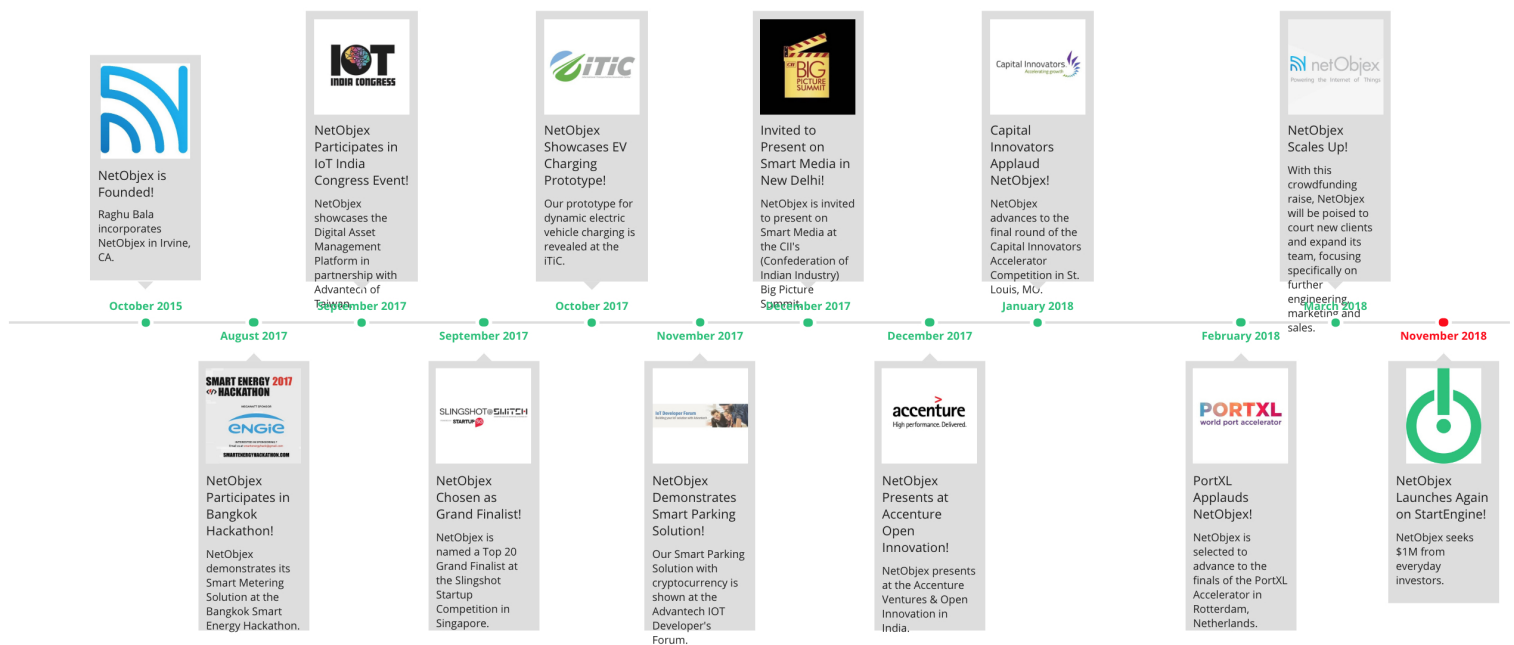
NetObjex is Founded!

Raghu Bala incorporates NetObjex in Irvine, CA.

October 2015

IOT INDIA CONGRESS

NetObjex Participates in IoT India Congress Event!

NetObjex showcases the Digital Asset Management Platform in partnership with Advantech of Taiwan.

September 2017

iTiC

NetObjex Showcases EV Charging Prototype!

Our prototype for dynamic electric vehicle charging is revealed at the iTiC.

October 2017

BIG PICTURE SUMMIT

Invited to Present on Smart Media in New Delhi!

NetObjex is invited to present on Smart Media at the CII's (Confederation of Indian Industry) Big Picture Summit.

December 2017

Capital Innovators Accelerating growth

Capital Innovators Applaud NetObjex!

NetObjex advances to the final round of the Capital Innovators Accelerator Competition in St. Louis, MO.

January 2018

netObjex Powering the Internet of Things

NetObjex Scales Up!

With this crowdfunding raise, NetObjex will be poised to court new clients and expand its team, focusing specifically on further engineering, marketing and sales.

March 2018

August 2017

SMART ENERGY 2017 HACKATHON

ENGIE

SMARTENERGYHACKATHON.COM

NetObjex Participates in Bangkok Hackathon!

NetObjex demonstrates its Smart Metering Solution at the Bangkok Smart Energy Hackathon.

September 2017

SLINGSHOT@SWITCH STARTUP

NetObjex Chosen as Grand Finalist!

NetObjex is named a Top 20 Grand Finalist at the Slingshot Startup Competition in Singapore.

November 2017

IoT Developer Forum

NetObjex Demonstrates Smart Parking Solution!

Our Smart Parking Solution with cryptocurrency is shown at the Advantech IOT Developer's Forum.

December 2017

accenture High performance. Delivered.

NetObjex Presents at Accenture Open Innovation!

NetObjex presents at the Accenture Ventures & Open Innovation in India.

February 2018

PORTXL world port accelerator

PortXL Applauds NetObjex!

NetObjex is selected to advance to the finals of the PortXL Accelerator in Rotterdam, Netherlands.

November 2018

NetObjex Launches Again on StartEngine!

NetObjex seeks $1M from everyday investors.